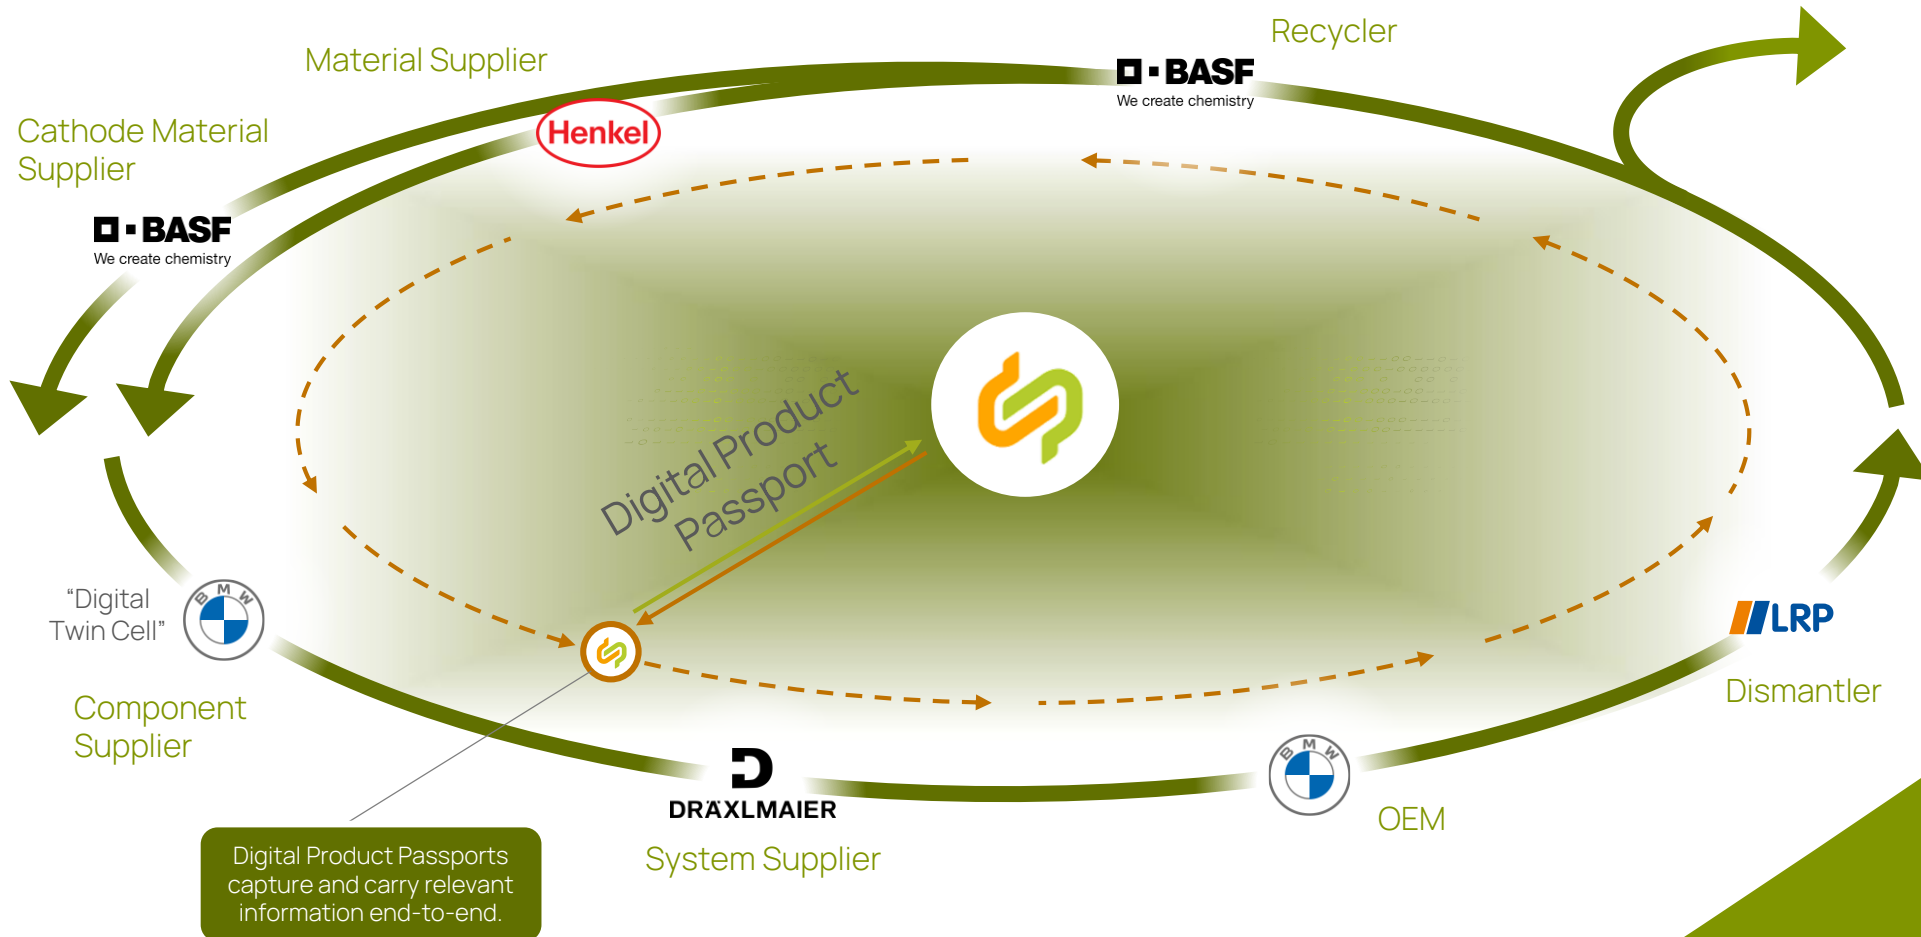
Material Supplier

Recycler

BASF
We create chemistry

Henkel

Cathode Material Supplier

BASF
We create chemistry

Digital Product Passport

"Digital Twin Cell"

BMW

Component Supplier

LRP

Dismantler

DRÄXLMAIER

System Supplier

BMW

OEM

Digital Product Passports capture and carry relevant information end-to-end.